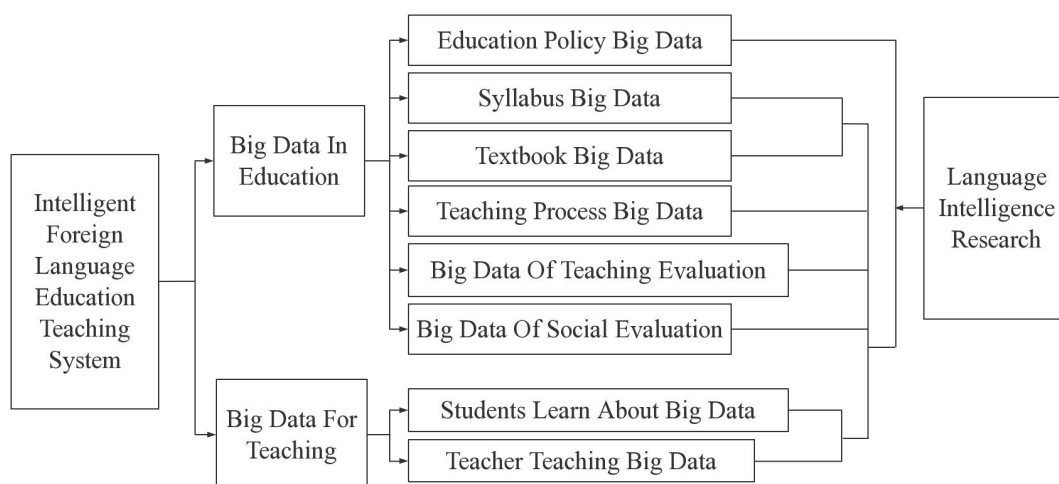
Intelligent Foreign Language Education Teaching System

Big Data In Education

Education Policy Big Data

Syllabus Big Data

Textbook Big Data

Teaching Process Big Data

Big Data Of Teaching Evaluation

Big Data Of Social Evaluation

Big Data For Teaching

Students Learn About Big Data

Teacher Teaching Big Data

Language Intelligence Research